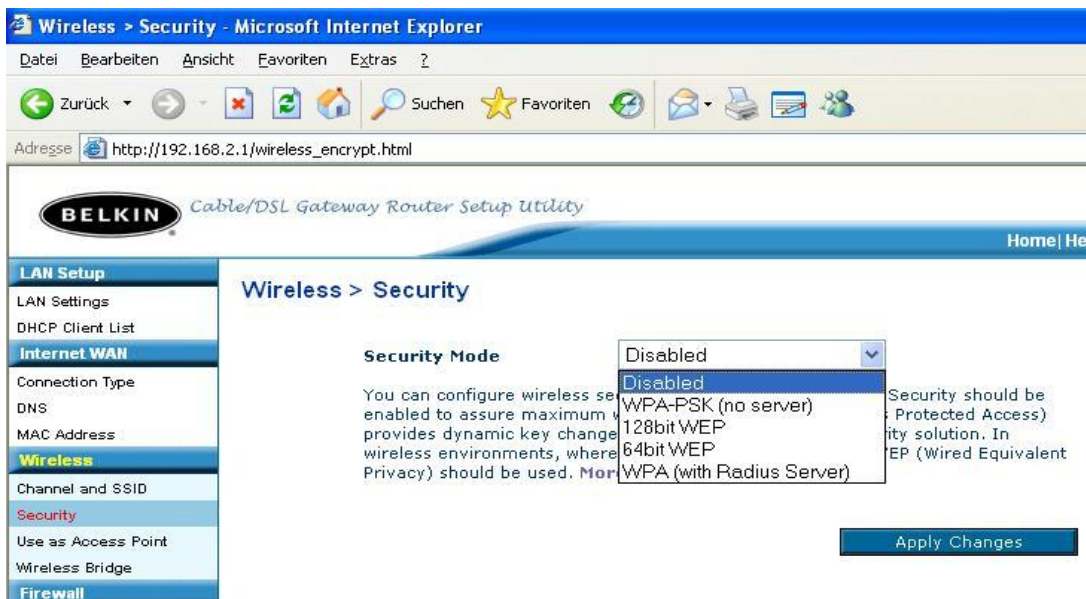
Wireless > Security - Microsoft Internet Explorer

Datei Bearbeiten Ansicht Favoriten Extras ?

Zurück Suchen Favoriten

Adresse http://192.168.2.1/wireless_encrypt.html

BELKIN Cable/DSL Gateway Router Setup Utility

Home| He

LAN Setup
LAN Settings
DHCP Client List
Internet WAN
Connection Type
DNS
MAC Address
Wireless
Channel and SSID
Security
Use as Access Point
Wireless Bridge
Firewall

Wireless > Security

Security Mode Disabled

Disabled
WPA-PSK (no server)
128bit WEP
64bit WEP
WPA (with Radius Server)

You can configure wireless se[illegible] Security should be enabled to assure maximum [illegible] Protected Access) provides dynamic key change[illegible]ity solution. In wireless environments, where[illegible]EP (Wired Equivalent Privacy) should be used. Mor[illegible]

Apply Changes